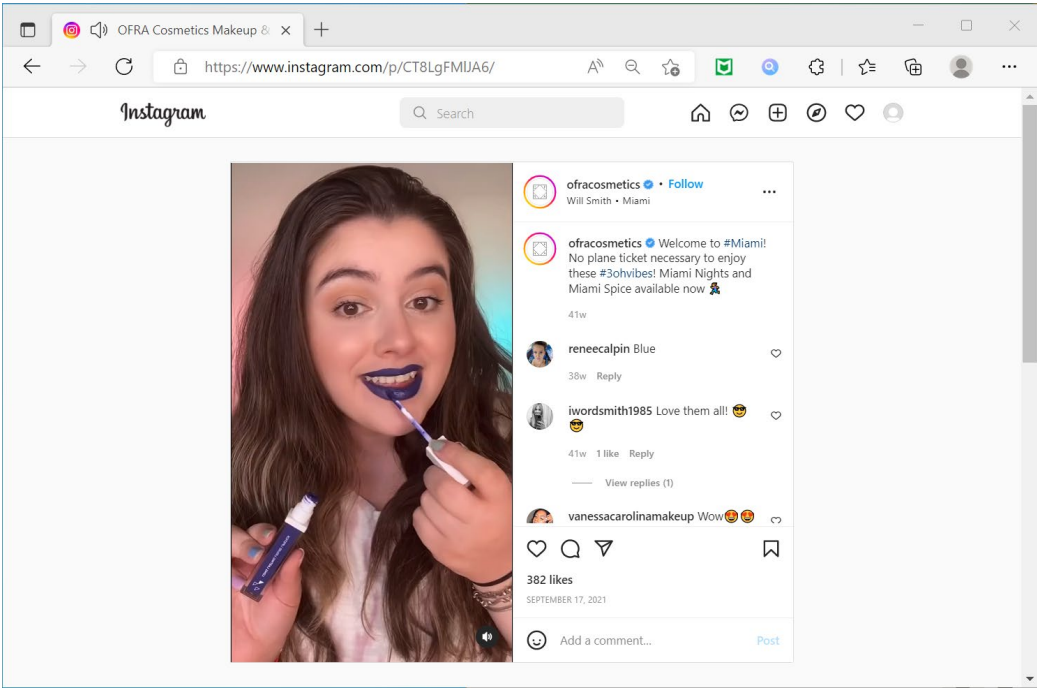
OFRA Cosmetics Makeup &

https://www.instagram.com/p/CT8LgFMIJA6/

Instagram

Search

ofracosmetics • Follow
Will Smith • Miami

ofracosmetics Welcome to #Miami! No plane ticket necessary to enjoy these #3ohvibes! Miami Nights and Miami Spice available now 🕺

41w

reneecalpin Blue

38w Reply

iwordsmith1985 Love them all! 😎😎

41w 1 like Reply

View replies (1)

vanessacarolinamakeup Wow😍😍

382 likes

SEPTEMBER 17, 2021

Add a comment...

Post